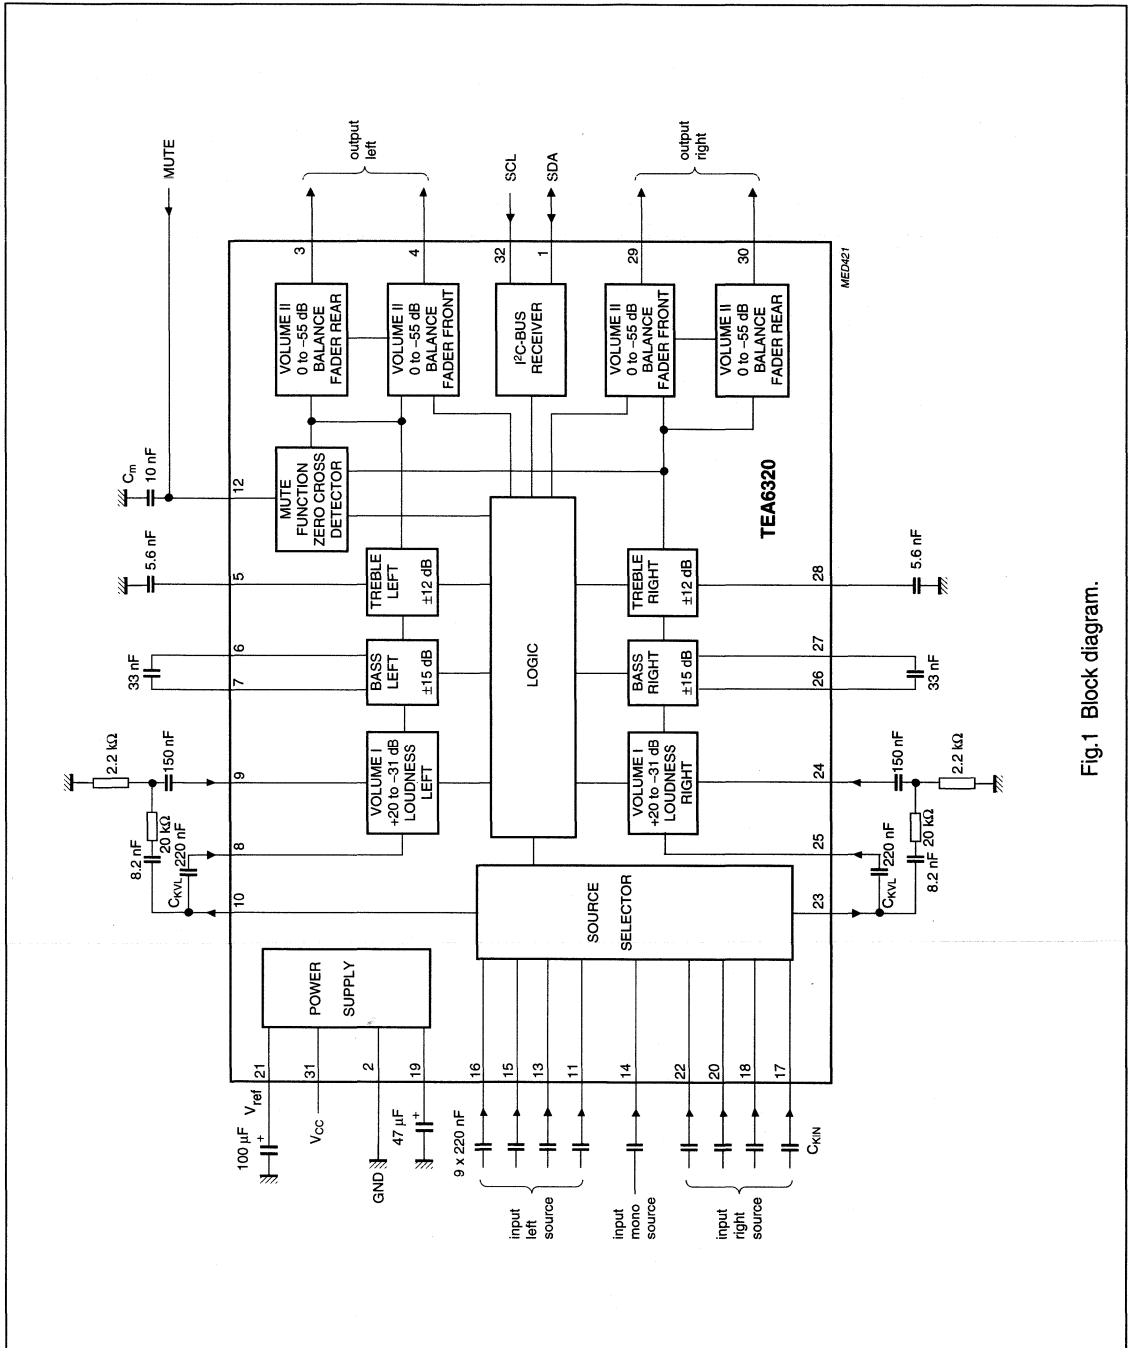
MUTE

output left

SCL

SDA

output right

3

4

32

1

29

30

MED421

VOLUME II 0 to −55 dB BALANCE FADER REAR

VOLUME II 0 to −55 dB BALANCE FADER FRONT

I²C-BUS RECEIVER

VOLUME II 0 to −55 dB BALANCE FADER FRONT

VOLUME II 0 to −55 dB BALANCE FADER REAR

$C_m$

10 nF

12

MUTE FUNCTION ZERO CROSS DETECTOR

TEA6320

5.6 nF

5

TREBLE LEFT ±12 dB

TREBLE RIGHT ±12 dB

28

5.6 nF

33 nF

6

7

BASS LEFT ±15 dB

LOGIC

BASS RIGHT ±15 dB

27

26

33 nF

2.2 kΩ

150 nF

9

VOLUME I +20 to −31 dB LOUDNESS LEFT

VOLUME I +20 to −31 dB LOUDNESS RIGHT

24

150 nF

2.2 kΩ

8.2 nF

20 kΩ

220 nF

8

25

220 nF

20 kΩ

8.2 nF

$C_{KVL}$

10

SOURCE SELECTOR

23

$C_{KVL}$

POWER SUPPLY

100 µF

$V_{ref}$

21

$V_{CC}$

31

GND

2

47 µF

19

9 x 220 nF

16

15

13

11

14

22

20

18

17

$C_{KIN}$

input left source

input mono source

input right source

Fig.1 Block diagram.